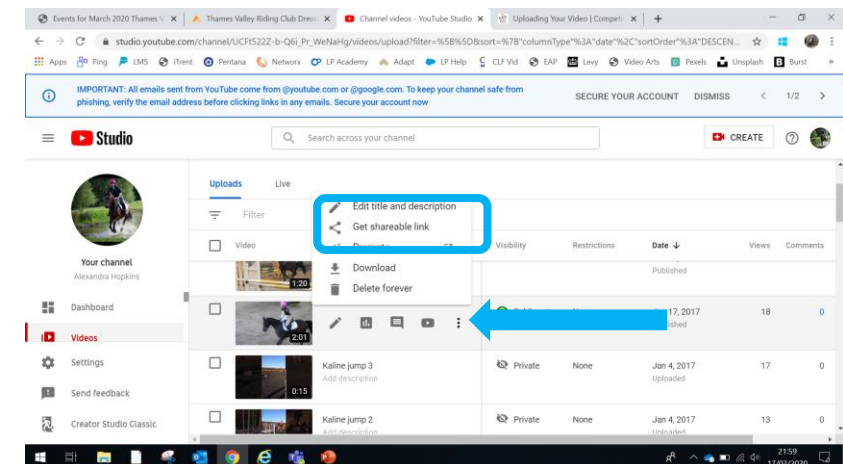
Events for March 2020 Thames V × | Thames Valley Riding Club Dres × | Channel videos - YouTube Studio × | Uploading Your Video | Competi × | +

studio.youtube.com/channel/UCFt522Z-b-Q6i_Pr_WeNaHg/videos/upload?filter=%5B%5D&sort=%7B"columnType"%3A"date"%2C"sortOrder"%3A"DESCEN...

Apps | Ping | LMS | iTrent | Pentana | Networx | LP Academy | Adapt | LP Help | CLF Vid | EAP | Levy | Video Arts | Pexels | Unsplash | Burst

IMPORTANT: All emails sent from YouTube come from @youtube.com or @google.com. To keep your channel safe from phishing, verify the email address before clicking links in any emails. Secure your account now

SECURE YOUR ACCOUNT DISMISS 1/2

Studio

Search across your channel

CREATE

Your channel
Alexandra Hopkins

Dashboard
Videos
Settings
Send feedback
Creator Studio Classic

Uploads Live

Filter

Edit title and description
Get shareable link
Promote
Download
Delete forever

Video | Visibility | Restrictions | Date | Views | Comments

1:20 | Published

2:01 | Jan 17, 2017 | Published | 18 | 0

Kaline jump 3 | Add description | 0:15 | Private | None | Jan 4, 2017 | Uploaded | 17 | 0

Kaline jump 2 | Add description | Private | None | Jan 4, 2017 | Uploaded | 13 | 0

21:59
17/03/2020